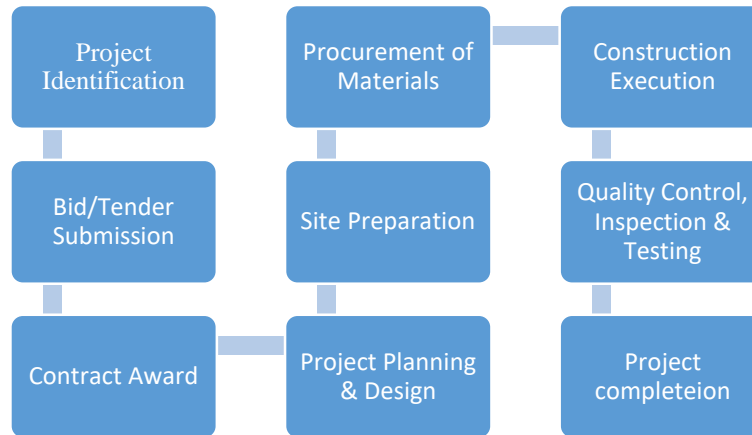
Project Identification

Bid/Tender Submission

Contract Award

Project Planning & Design

Site Preparation

Procurement of Materials

Construction Execution

Quality Control, Inspection & Testing

Project completeion